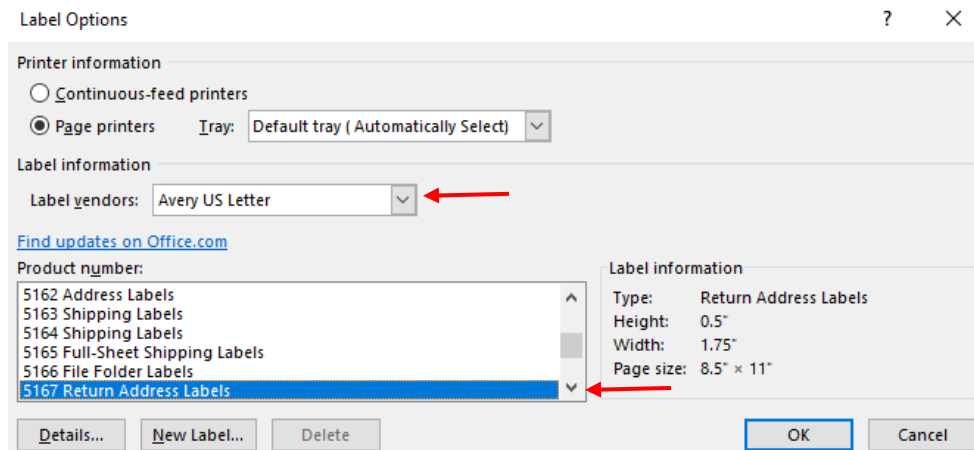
Label Options

?

Printer information

Continuous-feed printers

Page printers

Tray: Default tray ( Automatically Select)

Label information

Label vendors: Avery US Letter

Find updates on Office.com

Product number:

5162 Address Labels
5163 Shipping Labels
5164 Shipping Labels
5165 Full-Sheet Shipping Labels
5166 File Folder Labels
5167 Return Address Labels

Label information

Type: Return Address Labels
Height: 0.5"
Width: 1.75"
Page size: 8.5" × 11"

Details... New Label... Delete OK Cancel